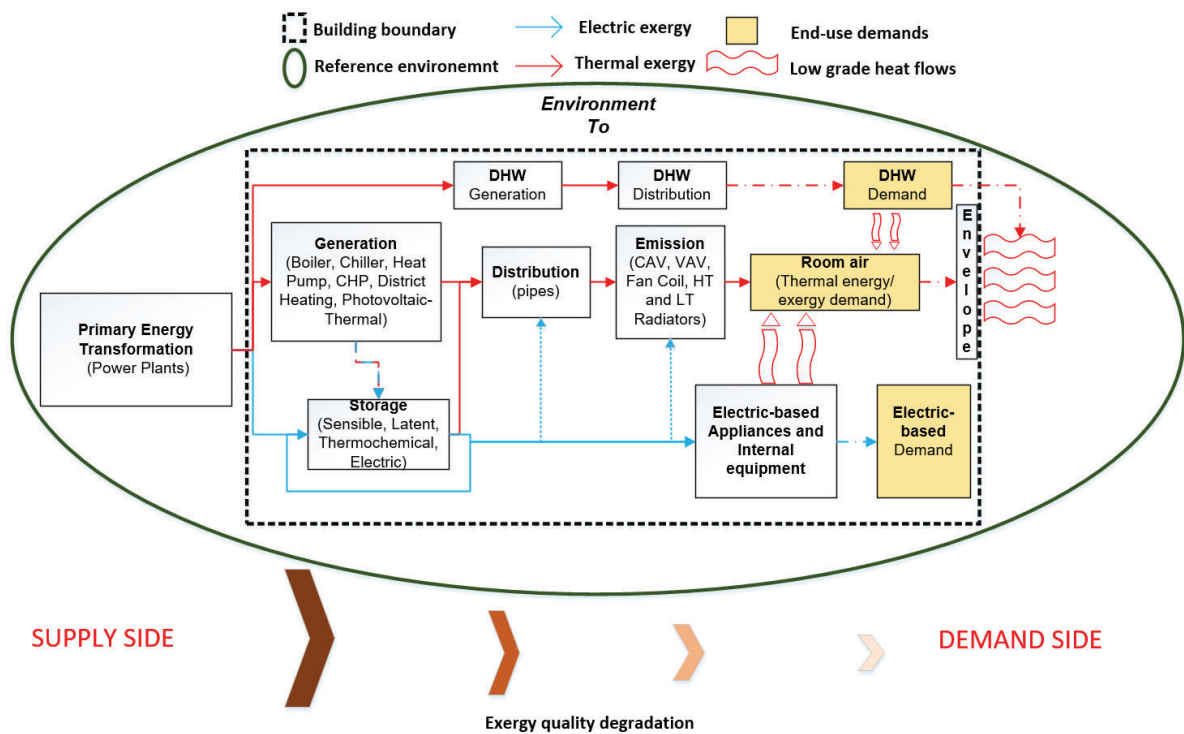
Building boundary
Reference environemnt
Electric exergy
Thermal exergy
End-use demands
Low grade heat flows

Environment
To

DHW
Generation

DHW
Distribution

DHW
Demand

Generation
(Boiler, Chiller, Heat Pump, CHP, District Heating, Photovoltaic-Thermal)

Distribution
(pipes)

Emission
(CAV, VAV, Fan Coil, HT and LT Radiators)

Room air
(Thermal energy/ exergy demand)

Envelope

Primary Energy Transformation
(Power Plants)

Storage
(Sensible, Latent, Thermochemical, Electric)

Electric-based Appliances and Internal equipment

Electric-based Demand

SUPPLY SIDE

DEMAND SIDE

Exergy quality degradation